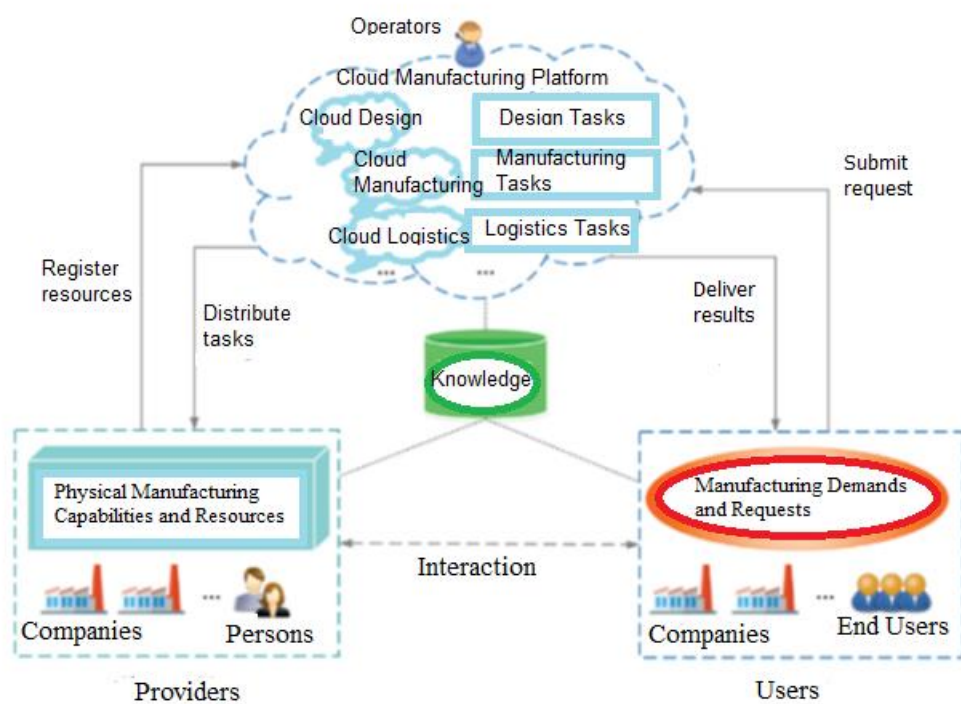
Operators

Cloud Manufacturing Platform

Cloud Design

Design Tasks

Cloud Manufacturing

Manufacturing Tasks

Cloud Logistics

Logistics Tasks

...

...

Register resources

Distribute tasks

Submit request

Deliver results

Knowledge

Physical Manufacturing Capabilities and Resources

Manufacturing Demands and Requests

Interaction

Companies

...

Persons

Companies

...

End Users

Providers

Users